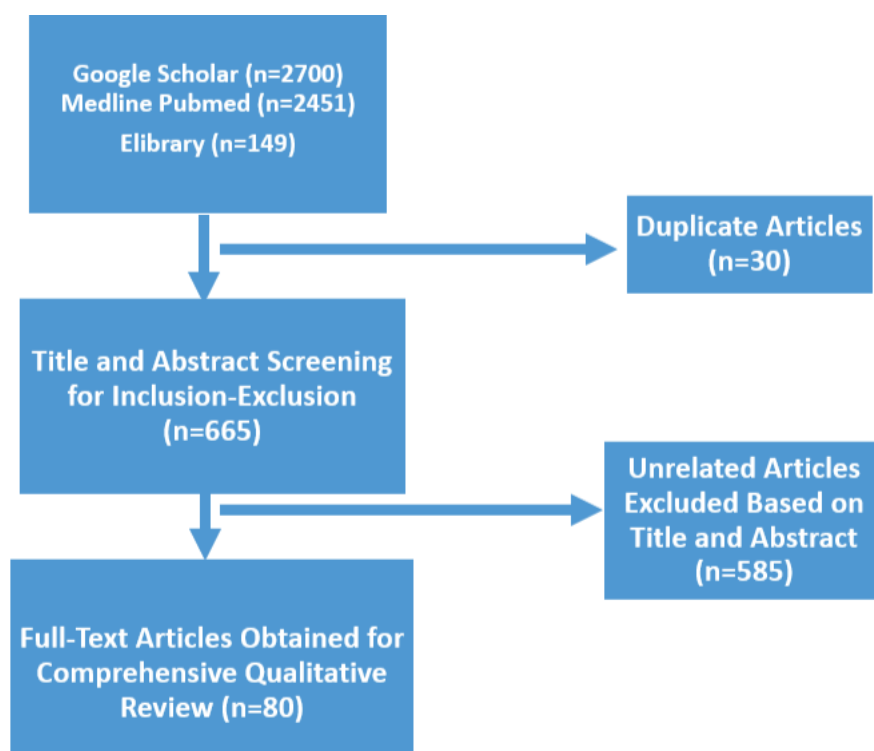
Google Scholar (n=2700)
Medline Pubmed (n=2451)
Elibrary (n=149)

Duplicate Articles (n=30)

Title and Abstract Screening for Inclusion-Exclusion (n=665)

Unrelated Articles Excluded Based on Title and Abstract (n=585)

Full-Text Articles Obtained for Comprehensive Qualitative Review (n=80)